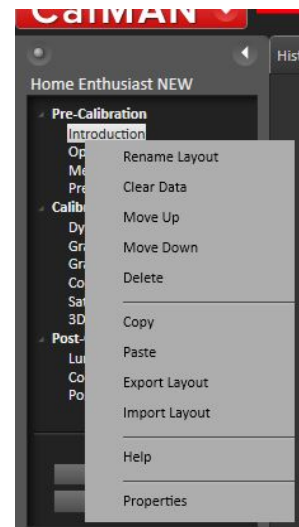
CalMAN

His

Home Enthusiast NEW

Pre-Calibration
Introduction
Op
Me
Pre
Calib
Dy
Gr
Gr
Co
Sat
3D
Post-
Lu
Co
Po

Rename Layout
Clear Data
Move Up
Move Down
Delete
Copy
Paste
Export Layout
Import Layout
Help
Properties